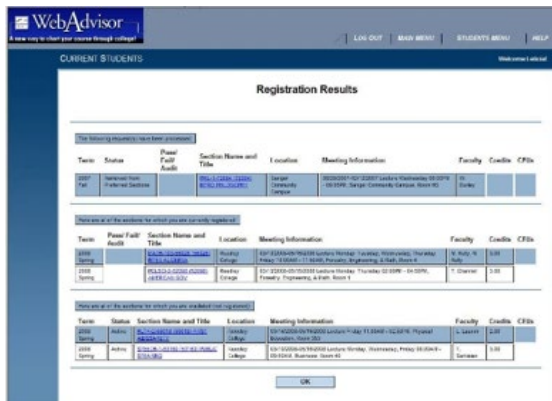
WebAdvisor
A new way to chart your course through college!

LOG OUT | MAIN MENU | STUDENTS MENU | HELP

CURRENT STUDENTS

Welcome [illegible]

Registration Results

The following request(s) have been processed

| Term | Status | Pass/Fail/Audit | Section Name and Title | Location | Meeting Information | Faculty | Credits | CEUs |
|---|---|---|---|---|---|---|---|---|
| 2007 Fall | Deleted from Preferred Sections | | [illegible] | Sanger Community Campus | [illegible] Lecture Wednesday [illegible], Sanger Community Campus, Room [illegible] | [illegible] | | |

Here are all of the sections for which you are currently registered

| Term | Pass/Fail/Audit | Section Name and Title | Location | Meeting Information | Faculty | Credits | CEUs |
|---|---|---|---|---|---|---|---|
| 2008 Spring | | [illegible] | Reedley College | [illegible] Lecture Monday, Tuesday, Wednesday, Thursday, Friday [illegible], Forestry, Engineering, & Math, Room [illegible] | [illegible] | 3.00 | |
| 2008 Spring | | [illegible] | Reedley College | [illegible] Lecture Monday, Thursday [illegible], Forestry, Engineering, & Math, Room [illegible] | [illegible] | 3.00 | |

Here are all of the sections for which you are waitlisted (not registered)

| Term | Status | Section Name and Title | Location | Meeting Information | Faculty | Credits | CEUs |
|---|---|---|---|---|---|---|---|
| 2008 Spring | Active | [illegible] | Reedley College | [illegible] Lecture Friday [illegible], Physical Education, Room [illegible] | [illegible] | 3.00 | |
| 2008 Spring | Active | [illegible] | Reedley College | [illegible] Lecture Monday, Wednesday, Friday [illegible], Business, Room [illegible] | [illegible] | 3.00 | |

OK